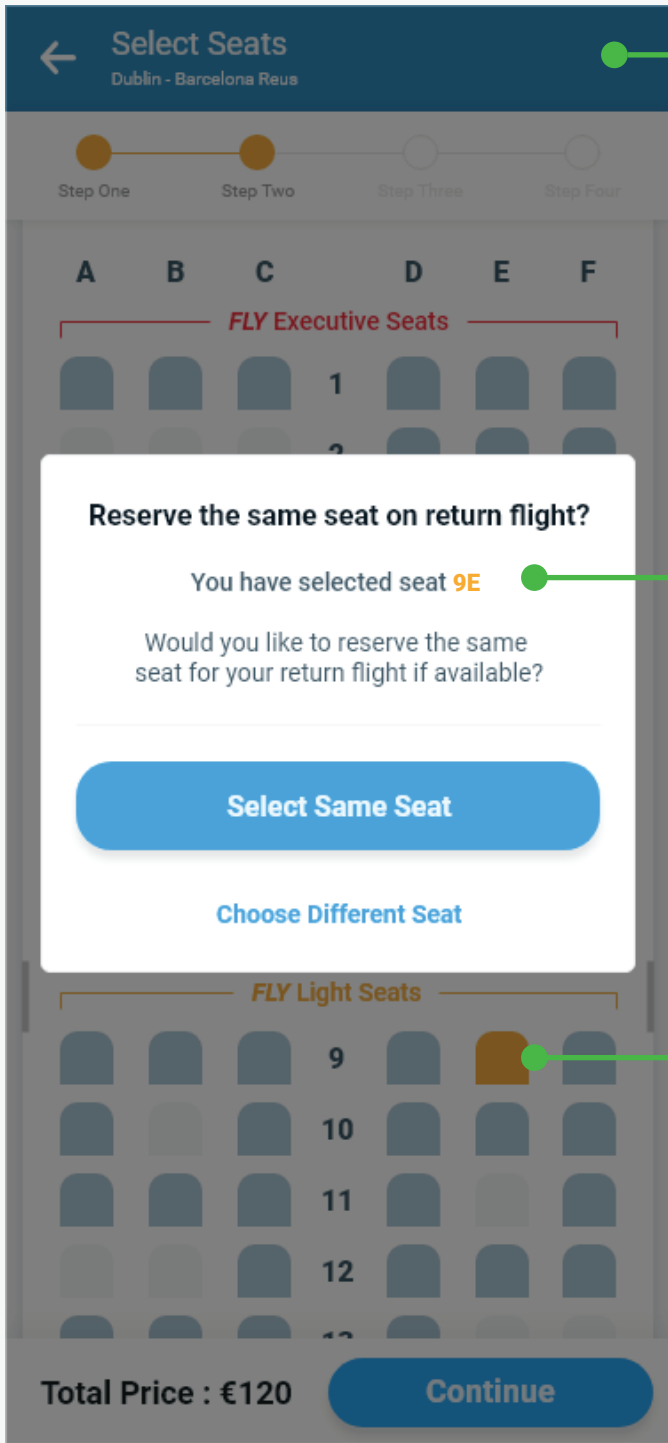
Select Seats
Dublin - Barcelona Reus

Step One
Step Two
Step Three
Step Four

A B C D E F

FLY Executive Seats

1

2

Reserve the same seat on return flight?

You have selected seat 9E

Would you like to reserve the same seat for your return flight if available?

Select Same Seat

Choose Different Seat

FLY Light Seats

9

10

11

12

13

Total Price : €120

Continue